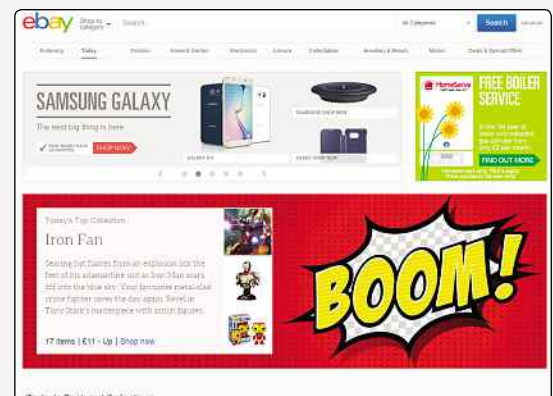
ebay Shop by category Search... All Categories Search Advanced

Following Today Fashion Home & Garden Electronics Leisure Collectables Jewellery & Watches Motors Deals & Special Offers

SAMSUNG GALAXY

The next big thing is here

SHOP NOW

GALAXY S6

HomeServe

FREE BOILER SERVICE

FIND OUT MORE

Today's Top Collection

Iron Fan

Searing hot flames from an explosion lick the feet of his adamantine suit as Iron Man soars off into the blue sky. Your favourite metal-clad crime fighter saves the day again. Revel in Tony Stark's masterpiece with action figures.

17 items | £11 - Up | Shop now

BOOM!